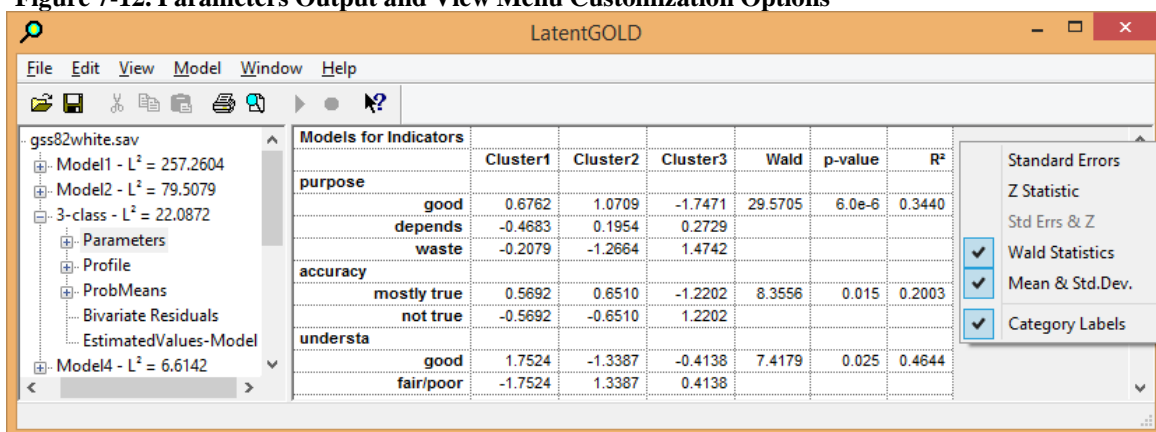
Figure 7-12. Parameters Output and View Menu Customization Options

LatentGOLD

File Edit View Model Window Help

gss82white.sav
Model1 - L² = 257.2604
Model2 - L² = 79.5079
3-class - L² = 22.0872
Parameters
Profile
ProbMeans
Bivariate Residuals
EstimatedValues-Model
Model4 - L² = 6.6142

| Models for Indicators | | | | | | |
|---|---|---|---|---|---|---|
| | Cluster1 | Cluster2 | Cluster3 | Wald | p-value | R² |
| purpose | | | | | | |
| good | 0.6762 | 1.0709 | -1.7471 | 29.5705 | 6.0e-6 | 0.3440 |
| depends | -0.4683 | 0.1954 | 0.2729 | | | |
| waste | -0.2079 | -1.2664 | 1.4742 | | | |
| accuracy | | | | | | |
| mostly true | 0.5692 | 0.6510 | -1.2202 | 8.3556 | 0.015 | 0.2003 |
| not true | -0.5692 | -0.6510 | 1.2202 | | | |
| understa | | | | | | |
| good | 1.7524 | -1.3387 | -0.4138 | 7.4179 | 0.025 | 0.4644 |
| fair/poor | -1.7524 | 1.3387 | 0.4138 | | | |

Standard Errors
Z Statistic
Std Errs & Z
Wald Statistics
Mean & Std.Dev.
Category Labels